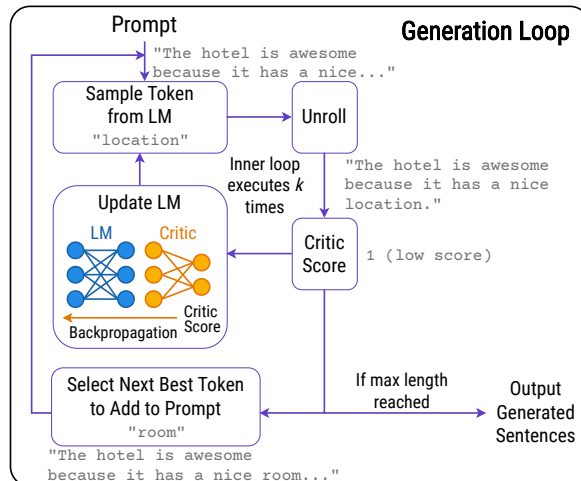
Prompt

Generation Loop

"The hotel is awesome because it has a nice..."

Sample Token from LM
"location"

Unroll

Inner loop executes $k$ times

"The hotel is awesome because it has a nice location."

Update LM

LM

Critic

Critic Score

Backpropagation

Critic Score

1 (low score)

If max length reached

Select Next Best Token to Add to Prompt
"room"

Output Generated Sentences

"The hotel is awesome because it has a nice room..."